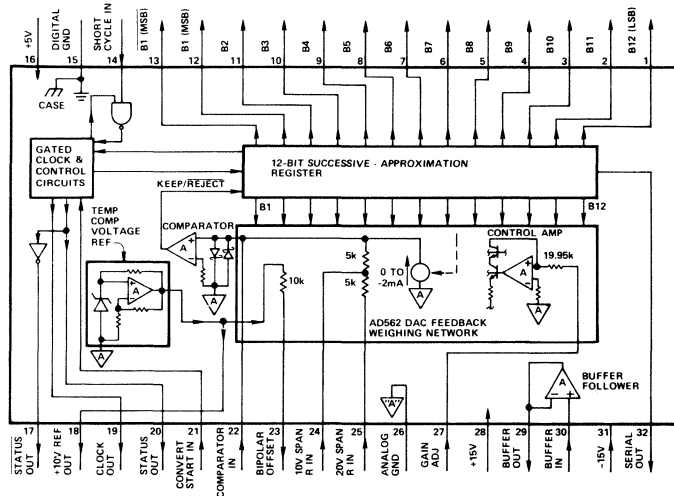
+5V
16
DIGITAL GND
15
SHORT CYCLE IN
14
$\overline{B1}$ (MSB)
13
B1 (MSB)
12
B2
11
B3
10
B4
9
B5
8
B6
7
B7
6
B8
5
B9
4
B10
3
B11
2
B12 (LSB)
1

CASE

GATED CLOCK & CONTROL CIRCUITS

12-BIT SUCCESSIVE - APPROXIMATION REGISTER

KEEP/$\overline{REJECT}$

TEMP COMP VOLTAGE REF

COMPARATOR

A

B1

B12

CONTROL AMP

5k

5k

10k

0 TO -2mA

19.95k

A

A

A

A

A

AD562 DAC FEEDBACK WEIGHING NETWORK

BUFFER FOLLOWER

A

"A"

17
$\overline{STATUS}$ OUT
18
+10V REF OUT
19
CLOCK OUT
20
STATUS OUT
21
CONVERT START IN
22
COMPARATOR IN
23
BIPOLAR OFFSET
24
10V SPAN R IN
25
20V SPAN R IN
26
ANALOG GND
27
GAIN ADJ
28
+15V
29
BUFFER OUT
30
BUFFER IN
31
-15V
32
SERIAL OUT